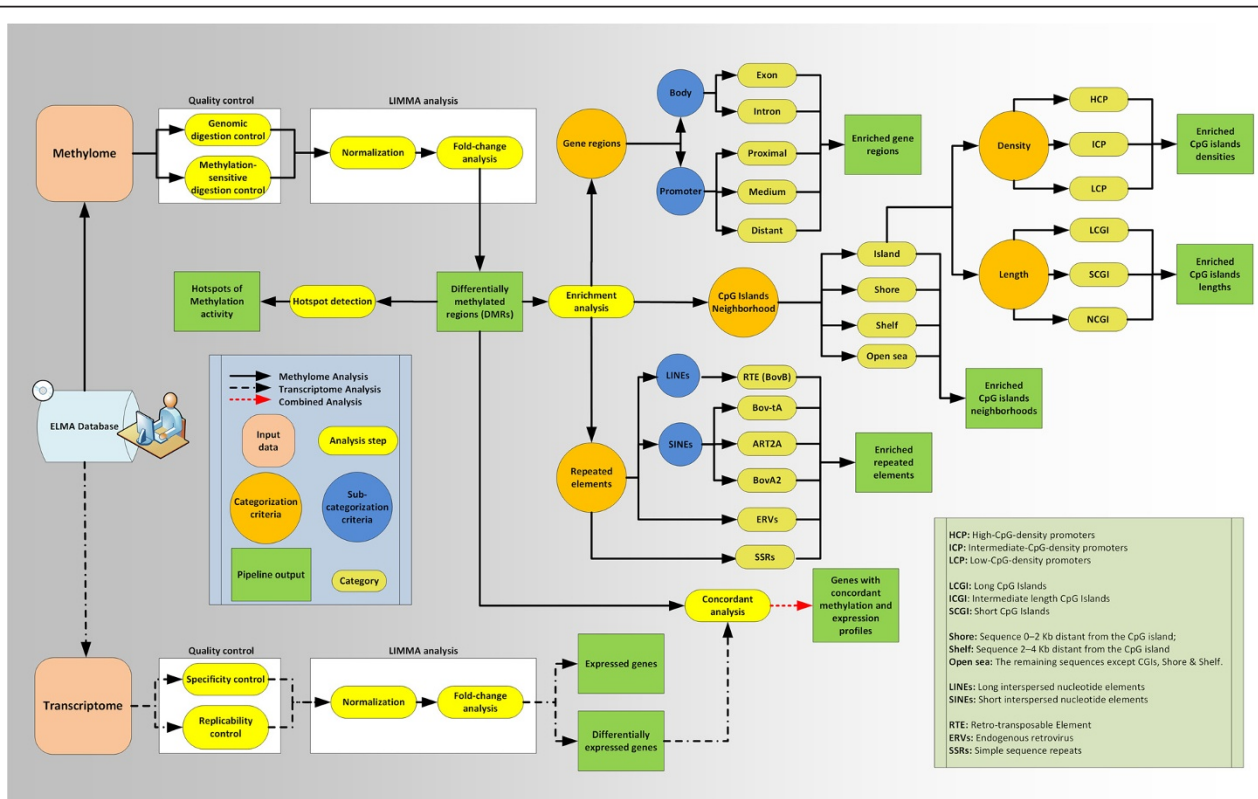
Methylome

Quality control

Genomic digestion control

Methylation-sensitive digestion control

LIMMA analysis

Normalization

Fold-change analysis

Gene regions

Body

Promoter

Exon

Intron

Proximal

Medium

Distant

Enriched gene regions

Density

Length

HCP

ICP

LCP

LCGI

SCGI

NCGI

Enriched CpG islands densities

Enriched CpG islands lengths

Island

Shore

Shelf

Open sea

Enriched CpG islands neighborhoods

Hotspots of Methylation activity

Hotspot detection

Differentially methylated regions (DMRs)

Enrichment analysis

CpG Islands Neighborhood

Methylome Analysis
Transcriptome Analysis
Combined Analysis

Input data

Analysis step

Categorization criteria

Sub-categorization criteria

Pipeline output

Category

ELMA Database

LINEs

SINEs

RTE (BovB)

Bov-tA

ART2A

BovA2

ERVs

SSRs

Repeated elements

Enriched repeated elements

Concordant analysis

Genes with concordant methylation and expression profiles

Transcriptome

Quality control

Specificity control

Replicability control

LIMMA analysis

Normalization

Fold-change analysis

Expressed genes

Differentially expressed genes

HCP: High-CpG-density promoters
ICP: Intermediate-CpG-density promoters
LCP: Low-CpG-density promoters

LCGI: Long CpG Islands
ICGI: Intermediate length CpG Islands
SCGI: Short CpG Islands

Shore: Sequence 0–2 Kb distant from the CpG island;
Shelf: Sequence 2–4 Kb distant from the CpG island
Open sea: The remaining sequences except CGIs, Shore & Shelf.

LINEs: Long interspersed nucleotide elements
SINEs: Short interspersed nucleotide elements

RTE: Retro-transposable Element
ERVs: Endogenous retrovirus
SSRs: Simple sequence repeats